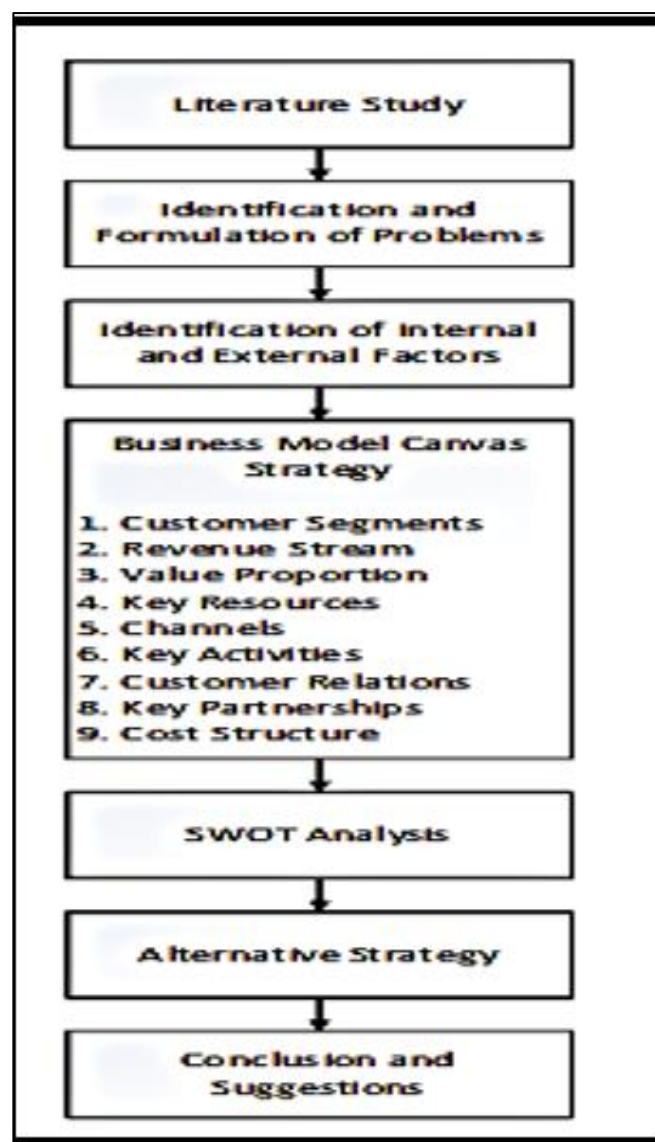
Literature Study

Identification and Formulation of Problems

Identification of Internal and External Factors

Business Model Canvas Strategy

1. Customer Segments
2. Revenue Stream
3. Value Proportion
4. Key Resources
5. Channels
6. Key Activities
7. Customer Relations
8. Key Partnerships
9. Cost Structure

SWOT Analysis

Alternative Strategy

Conclusion and Suggestions